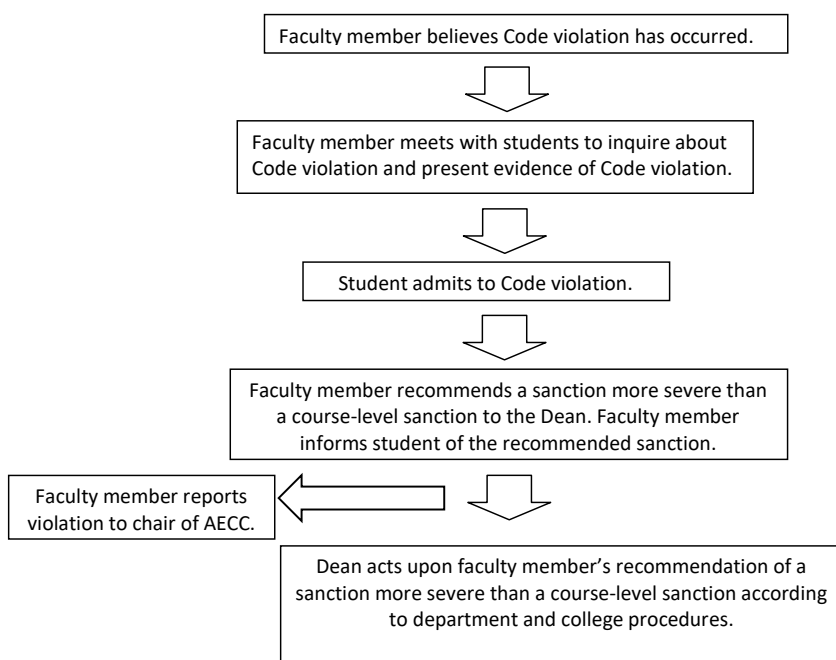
Faculty member believes Code violation has occurred.

Faculty member meets with students to inquire about Code violation and present evidence of Code violation.

Student admits to Code violation.

Faculty member recommends a sanction more severe than a course-level sanction to the Dean. Faculty member informs student of the recommended sanction.

Faculty member reports violation to chair of AECC.

Dean acts upon faculty member's recommendation of a sanction more severe than a course-level sanction according to department and college procedures.